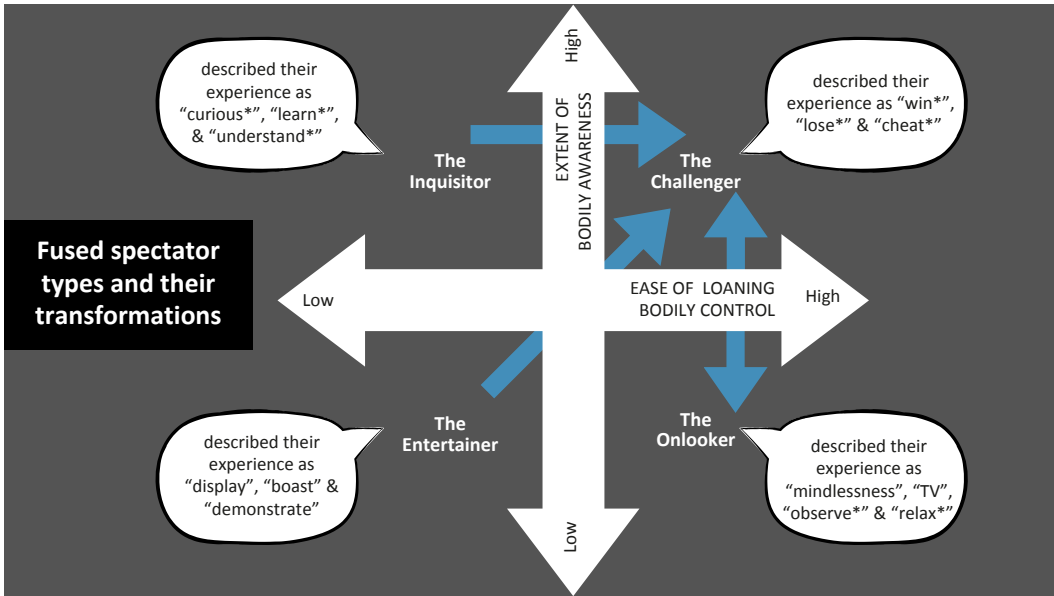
Fused spectator types and their transformations

described their experience as “curious*”, “learn*”, & “understand*”

High

EXTENT OF BODILY AWARENESS

described their experience as “win*”, “lose*” & “cheat*”

The Inquisitor

The Challenger

Low

EASE OF LOANING BODILY CONTROL

High

The Entertainer

The Onlooker

described their experience as “display”, “boast” & “demonstrate”

described their experience as “mindlessness”, “TV”, “observe*” & “relax*”

Low